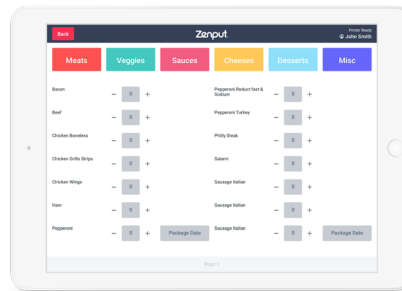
Back

Zenput

Printer Ready
John Smith

Meats
Veggies
Sauces
Cheeses
Desserts
Misc

Bacon
− 0 +

Beef
− 0 +

Chicken Boneless
− 0 +

Chicken Grills Strips
− 0 +

Chicken Wings
− 0 +

Ham
− 0 +

Pepperoni
− 0 +
Package Date

Pepperoni Reduct fast & Sodium
− 0 +

Pepperoni Turkey
− 0 +

Philly Steak
− 0 +

Salami
− 0 +

Sausage Italian
− 0 +

Sausage Italian
− 0 +

Sausage Italian
− 0 +
Package Date

Print 1